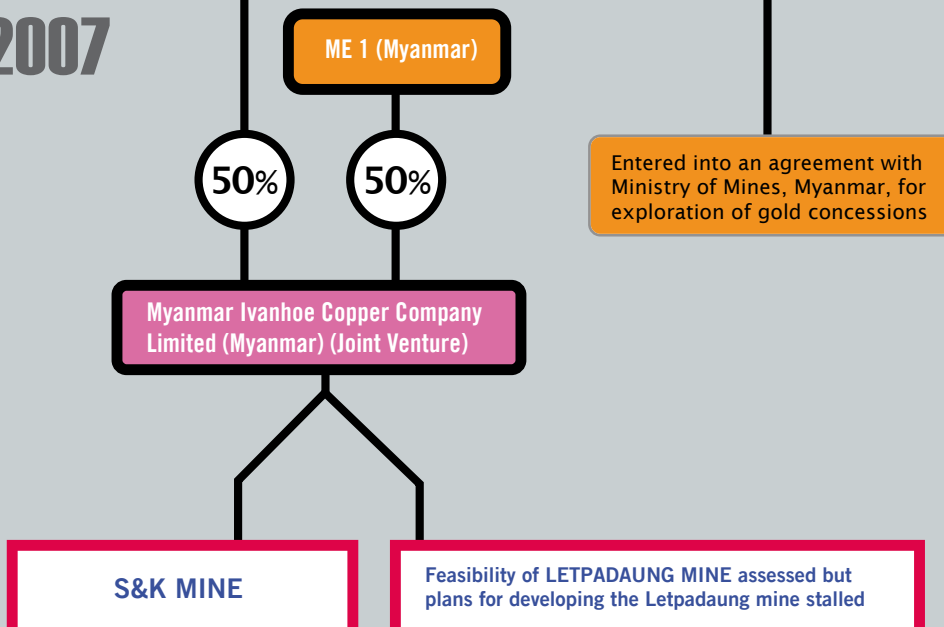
2007

ME 1 (Myanmar)

50%

50%

Entered into an agreement with Ministry of Mines, Myanmar, for exploration of gold concessions

Myanmar Ivanhoe Copper Company Limited (Myanmar) (Joint Venture)

S&K MINE

Feasibility of LETPADAUNG MINE assessed but plans for developing the Letpadaung mine stalled